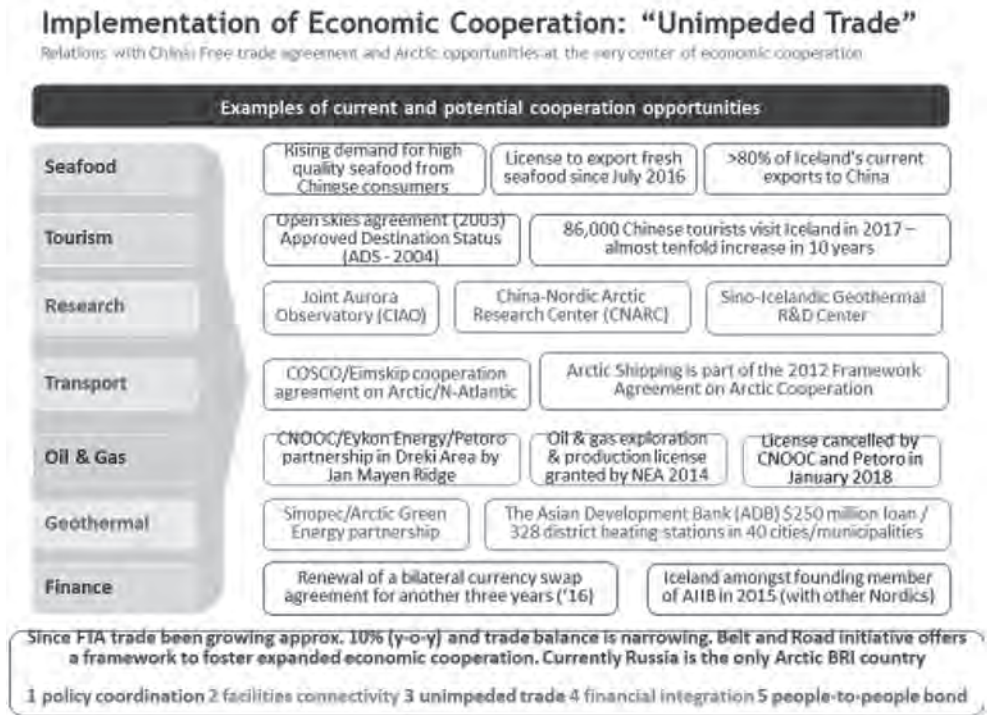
Implementation of Economic Cooperation: "Unimpeded Trade"

Relations with China: Free trade agreement and Arctic opportunities at the very center of economic cooperation

Examples of current and potential cooperation opportunities

| | | | |
|---|---|---|---|
| Seafood | Rising demand for high quality seafood from Chinese consumers | License to export fresh seafood since July 2016 | >80% of Iceland's current exports to China |
| Tourism | Open skies agreement (2003) Approved Destination Status (ADS - 2004) | 86,000 Chinese tourists visit Iceland in 2017 – almost tenfold increase in 10 years | |
| Research | Joint Aurora Observatory (CIAO) | China-Nordic Arctic Research Center (CNARC) | Sino-Icelandic Geothermal R&D Center |
| Transport | COSCO/Eimskip cooperation agreement on Arctic/N-Atlantic | Arctic Shipping is part of the 2012 Framework Agreement on Arctic Cooperation | |
| Oil & Gas | CNOOC/Eykon Energy/Petoro partnership in Dreki Area by Jan Mayen Ridge | Oil & gas exploration & production license granted by NEA 2014 | License cancelled by CNOOC and Petoro in January 2018 |
| Geothermal | Sinopec/Arctic Green Energy partnership | The Asian Development Bank (ADB) $250 million loan / 328 district heating stations in 40 cities/municipalities | |
| Finance | Renewal of a bilateral currency swap agreement for another three years ('16) | Iceland amongst founding member of AIIB in 2015 (with other Nordics) | |

Since FTA trade been growing approx. 10% (y-o-y) and trade balance is narrowing. Belt and Road initiative offers a framework to foster expanded economic cooperation. Currently Russia is the only Arctic BRI country

1 policy coordination 2 facilities connectivity 3 unimpeded trade 4 financial integration 5 people-to-people bond